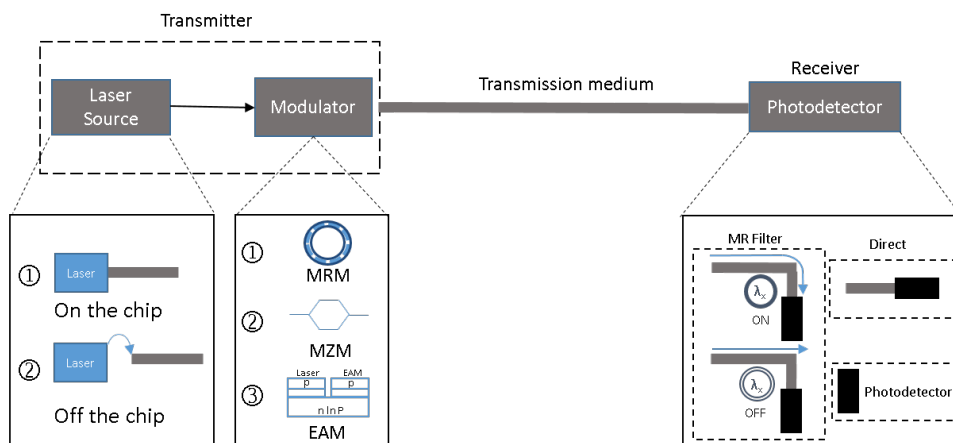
Transmitter

Laser Source

Modulator

Transmission medium

Receiver

Photodetector

① Laser
On the chip

② Laser
Off the chip

①
MRM

②
MZM

③ Laser EAM
p p
n InP
EAM

MR Filter
$\lambda_x$
ON
$\lambda_x$
OFF

Direct

Photodetector